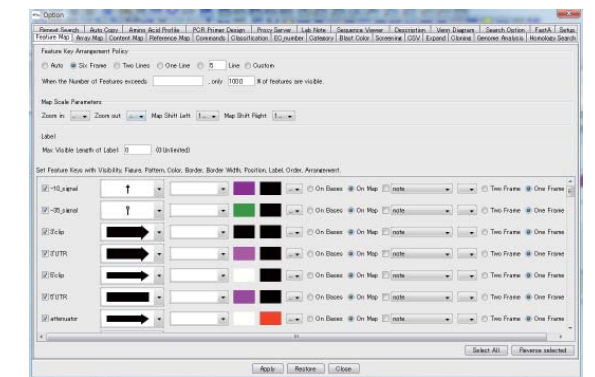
Option

Repeat Search | Auto Copy | Amino Acid Profile | PCR Primer Design | Proxy Server | Lab Note | Sequence Viewer | Description | Venn Diagram | Search Option | FastA | Setup
Feature Map | Array Map | Content Map | Reference Map | Commands | Classification | EC_number | Category | Blast Color | Screening | CSV | Expand | Cloning | Genome Analysis | Homology Search

Feature Key Arrangement Policy

Auto  Six Frame  Two Lines  One Line  5 Line  Custom

When the Number of Features exceeds , only 1000 # of features are visible.

Map Scale Parameters

Zoom in  Zoom out  Map Shift Left  Map Shift Right

Label

Max Visible Length of Label 0 (0:Unlimited)

Set Feature Keys with Visibility, Fature, Pattern, Color, Border, Border Width, Position, Label, Order, Arrangement.

-10_signal | On Bases On Map | note | Two Frame One Frame
-35_signal | On Bases On Map | note | Two Frame One Frame
5'clip | On Bases On Map | note | Two Frame One Frame
5'UTR | On Bases On Map | note | Two Frame One Frame
3'clip | On Bases On Map | note | Two Frame One Frame
3'UTR | On Bases On Map | note | Two Frame One Frame
attenuator | On Bases On Map | note | Two Frame One Frame

Select All | Reverse selected

Apply | Restore | Close